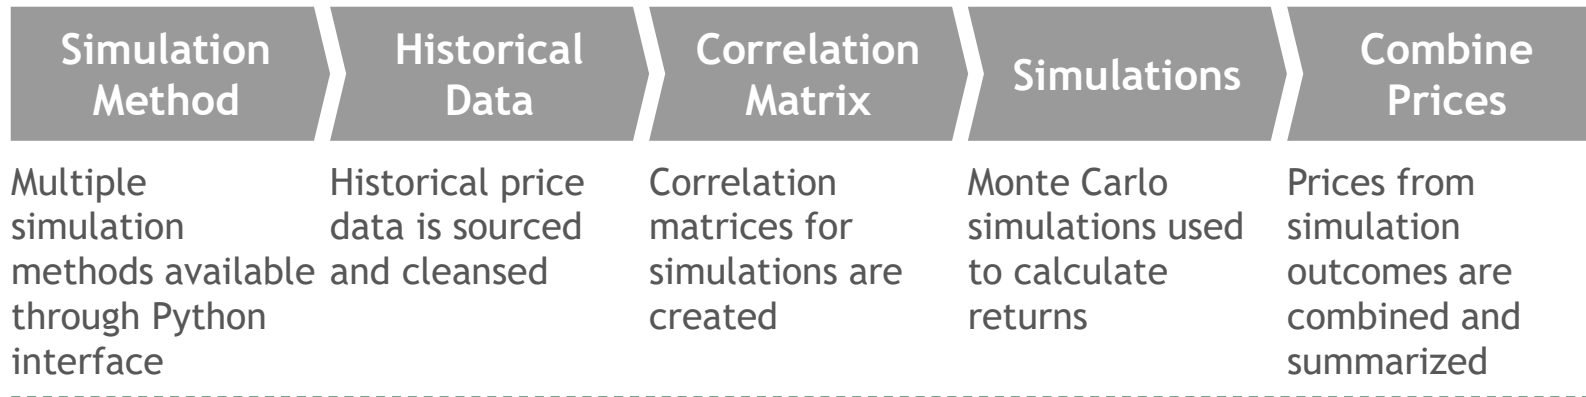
Simulation Method

Multiple simulation methods available through Python interface

Historical Data

Historical price data is sourced and cleansed

Correlation Matrix

Correlation matrices for simulations are created

Simulations

Monte Carlo simulations used to calculate returns

Combine Prices

Prices from simulation outcomes are combined and summarized